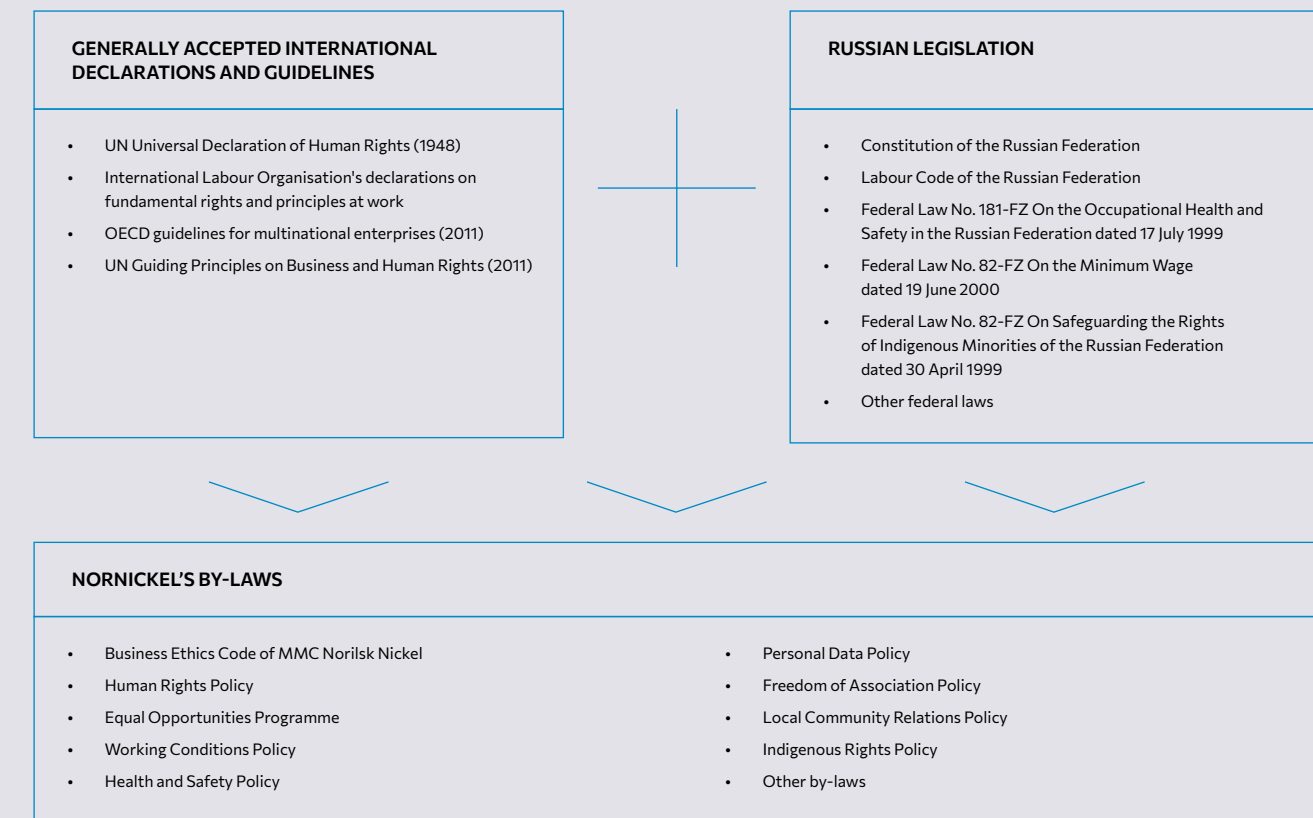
GENERALLY ACCEPTED INTERNATIONAL DECLARATIONS AND GUIDELINES

- UN Universal Declaration of Human Rights (1948)
- International Labour Organisation's declarations on fundamental rights and principles at work
- OECD guidelines for multinational enterprises (2011)
- UN Guiding Principles on Business and Human Rights (2011)

RUSSIAN LEGISLATION

- Constitution of the Russian Federation
- Labour Code of the Russian Federation
- Federal Law No. 181-FZ On the Occupational Health and Safety in the Russian Federation dated 17 July 1999
- Federal Law No. 82-FZ On the Minimum Wage dated 19 June 2000
- Federal Law No. 82-FZ On Safeguarding the Rights of Indigenous Minorities of the Russian Federation dated 30 April 1999
- Other federal laws

NORNICKEL'S BY-LAWS

- Business Ethics Code of MMC Norilsk Nickel
- Human Rights Policy
- Equal Opportunities Programme
- Working Conditions Policy
- Health and Safety Policy

- Personal Data Policy
- Freedom of Association Policy
- Local Community Relations Policy
- Indigenous Rights Policy
- Other by-laws